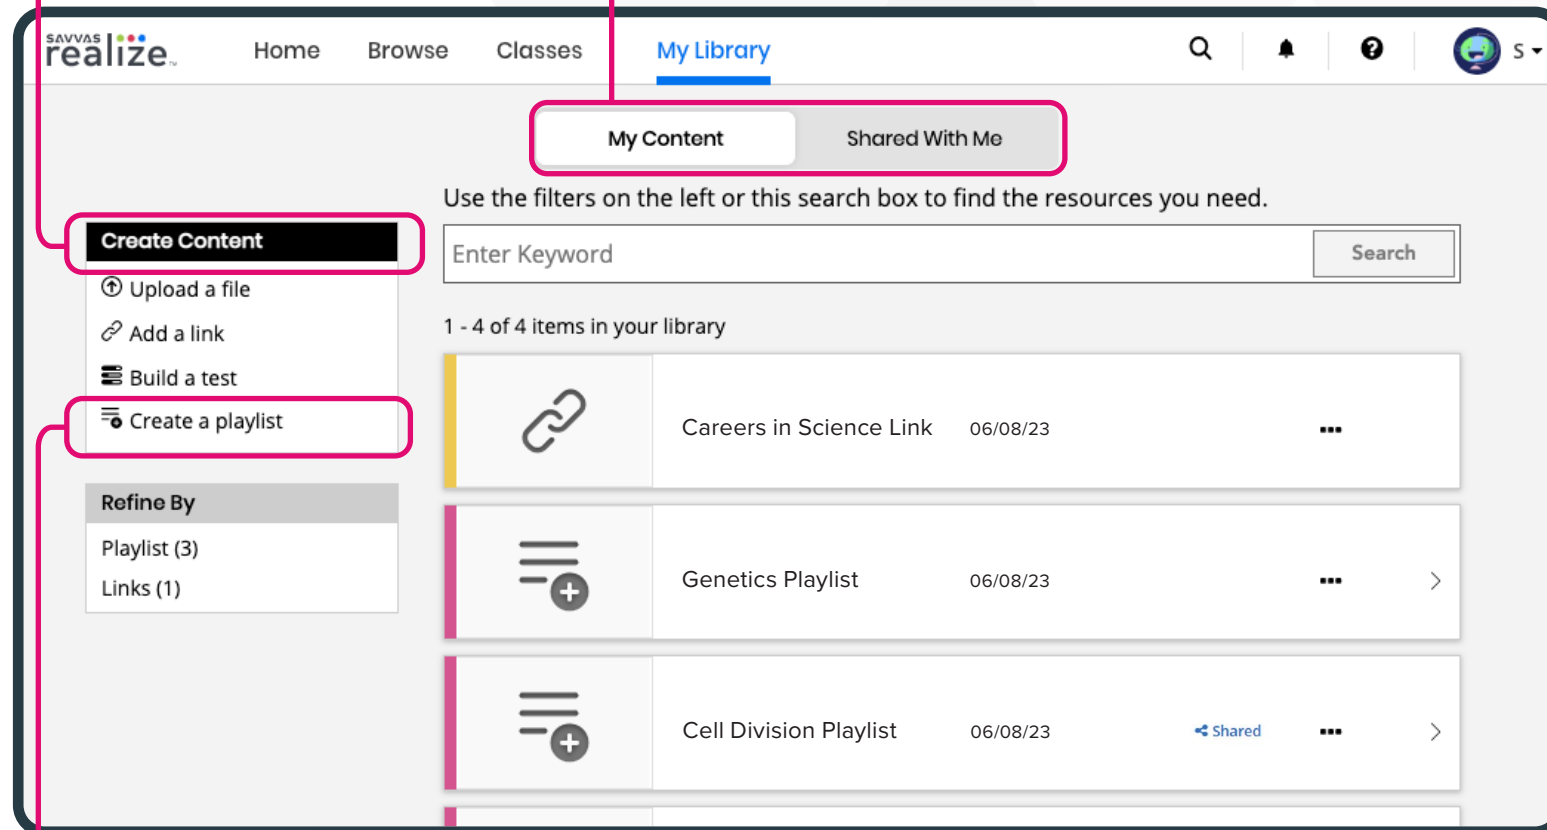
SAVVAS realize.

Home Browse Classes My Library

S

My Content Shared With Me

Use the filters on the left or this search box to find the resources you need.

Enter Keyword Search

Create Content

Upload a file

Add a link

Build a test

Create a playlist

Refine By

Playlist (3)

Links (1)

1 - 4 of 4 items in your library

Careers in Science Link 06/08/23 ...

Genetics Playlist 06/08/23 ...

Cell Division Playlist 06/08/23 Shared ...